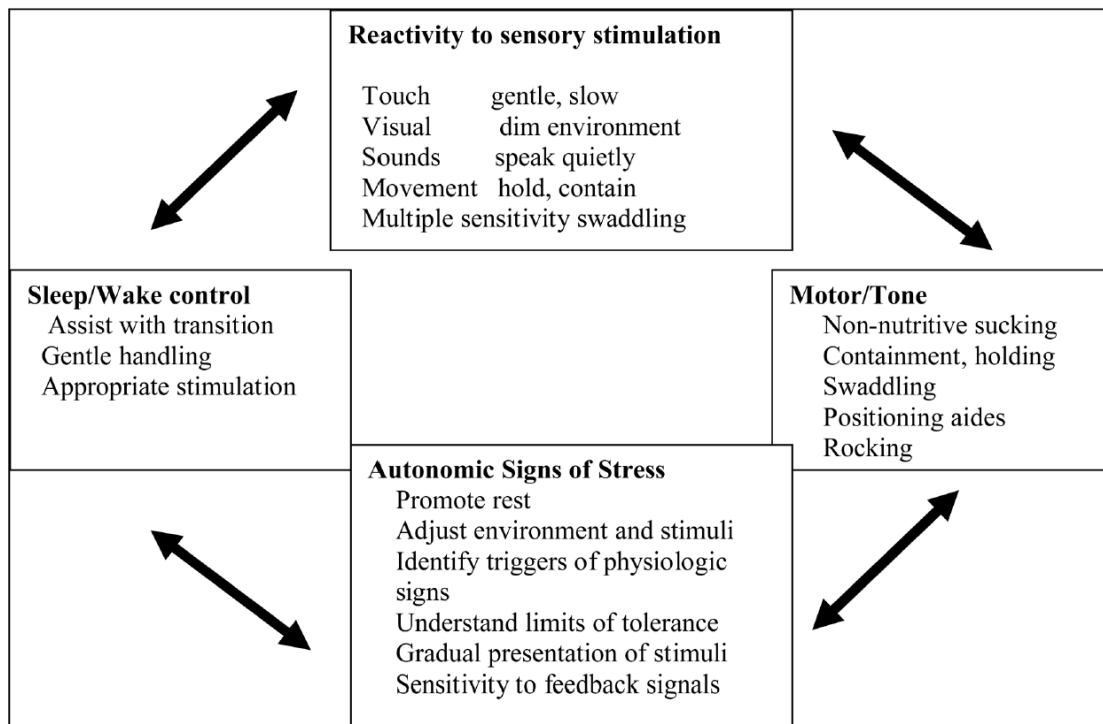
**Reactivity to sensory stimulation**

Touch gentle, slow
Visual dim environment
Sounds speak quietly
Movement hold, contain
Multiple sensitivity swaddling

**Sleep/Wake control**
Assist with transition
Gentle handling
Appropriate stimulation

**Motor/Tone**
Non-nutritive sucking
Containment, holding
Swaddling
Positioning aides
Rocking

**Autonomic Signs of Stress**
Promote rest
Adjust environment and stimuli
Identify triggers of physiologic signs
Understand limits of tolerance
Gradual presentation of stimuli
Sensitivity to feedback signals